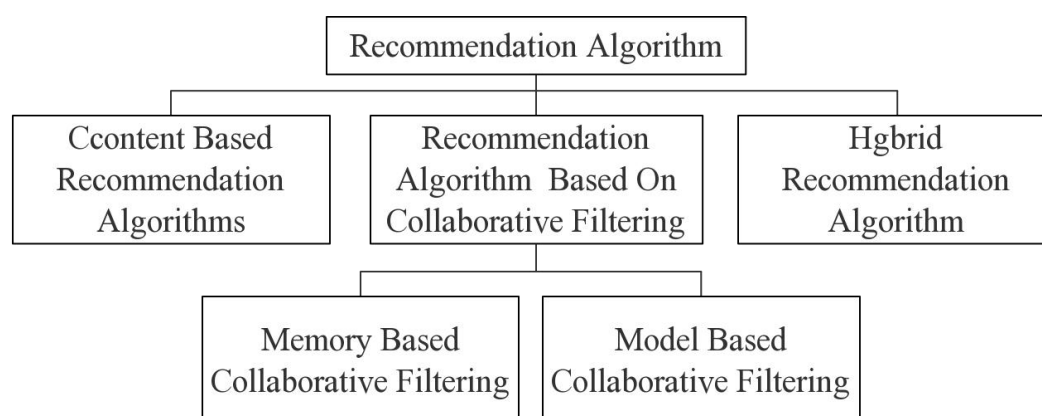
Recommendation Algorithm

Ccontent Based Recommendation Algorithms

Recommendation Algorithm Based On Collaborative Filtering

Hgbrid Recommendation Algorithm

Memory Based Collaborative Filtering

Model Based Collaborative Filtering